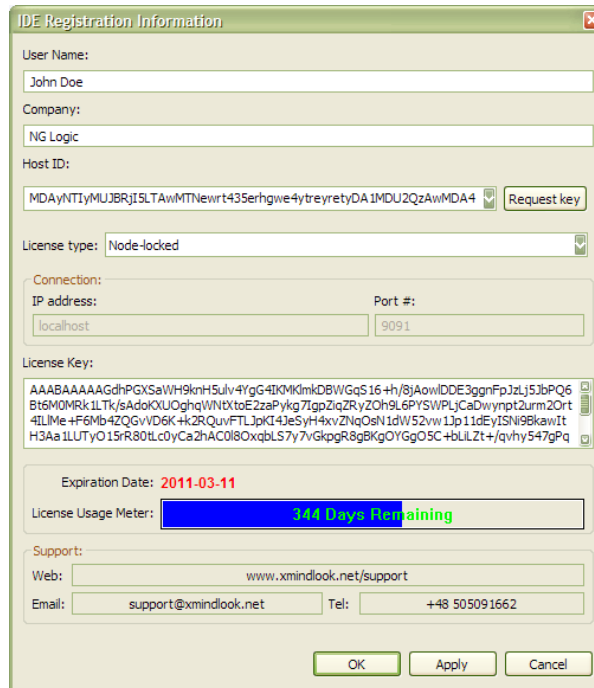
IDE Registration Information

User Name:

John Doe

Company:

NG Logic

Host ID:

MDAyNTIyMUJBRjI5LTAwMTNewrt435erhgwe4ytreyretyDA1MDU2QzAwMDA4

Request key

License type: Node-locked

Connection:

IP address:

localhost

Port #:

9091

License Key:

AAABAAAAAGdhPGXSaWH9knH5ulv4YgG4IKMKlmkDBWGqS16+h/8jAowlDDE3ggnFpJzLj5JbPQ6Bt6M0MRk1LTk/sAdoKXUOghqWNtXtoE2zaPykg7IgpZiqZRyZOh9L6PYSWPLjCaDwynpt2urm2Ort4ILlMe+F6Mb4ZQGvVD6K+k2RQuvFTLJpKI4JeSyH4xvZNqOsN1dW52vw1Jp11dEyISNi9BkawItH3Aa1LUTyO15rR80tLc0yCa2hAC0l8OxqbLS7y7vGkpgR8gBKgOYGgO5C+bLiLZt+/qvhy547gPq

Expiration Date: 2011-03-11

License Usage Meter: 344 Days Remaining

Support:

Web: www.xmindlook.net/support

Email: support@xmindlook.net Tel: +48 505091662

OK Apply Cancel